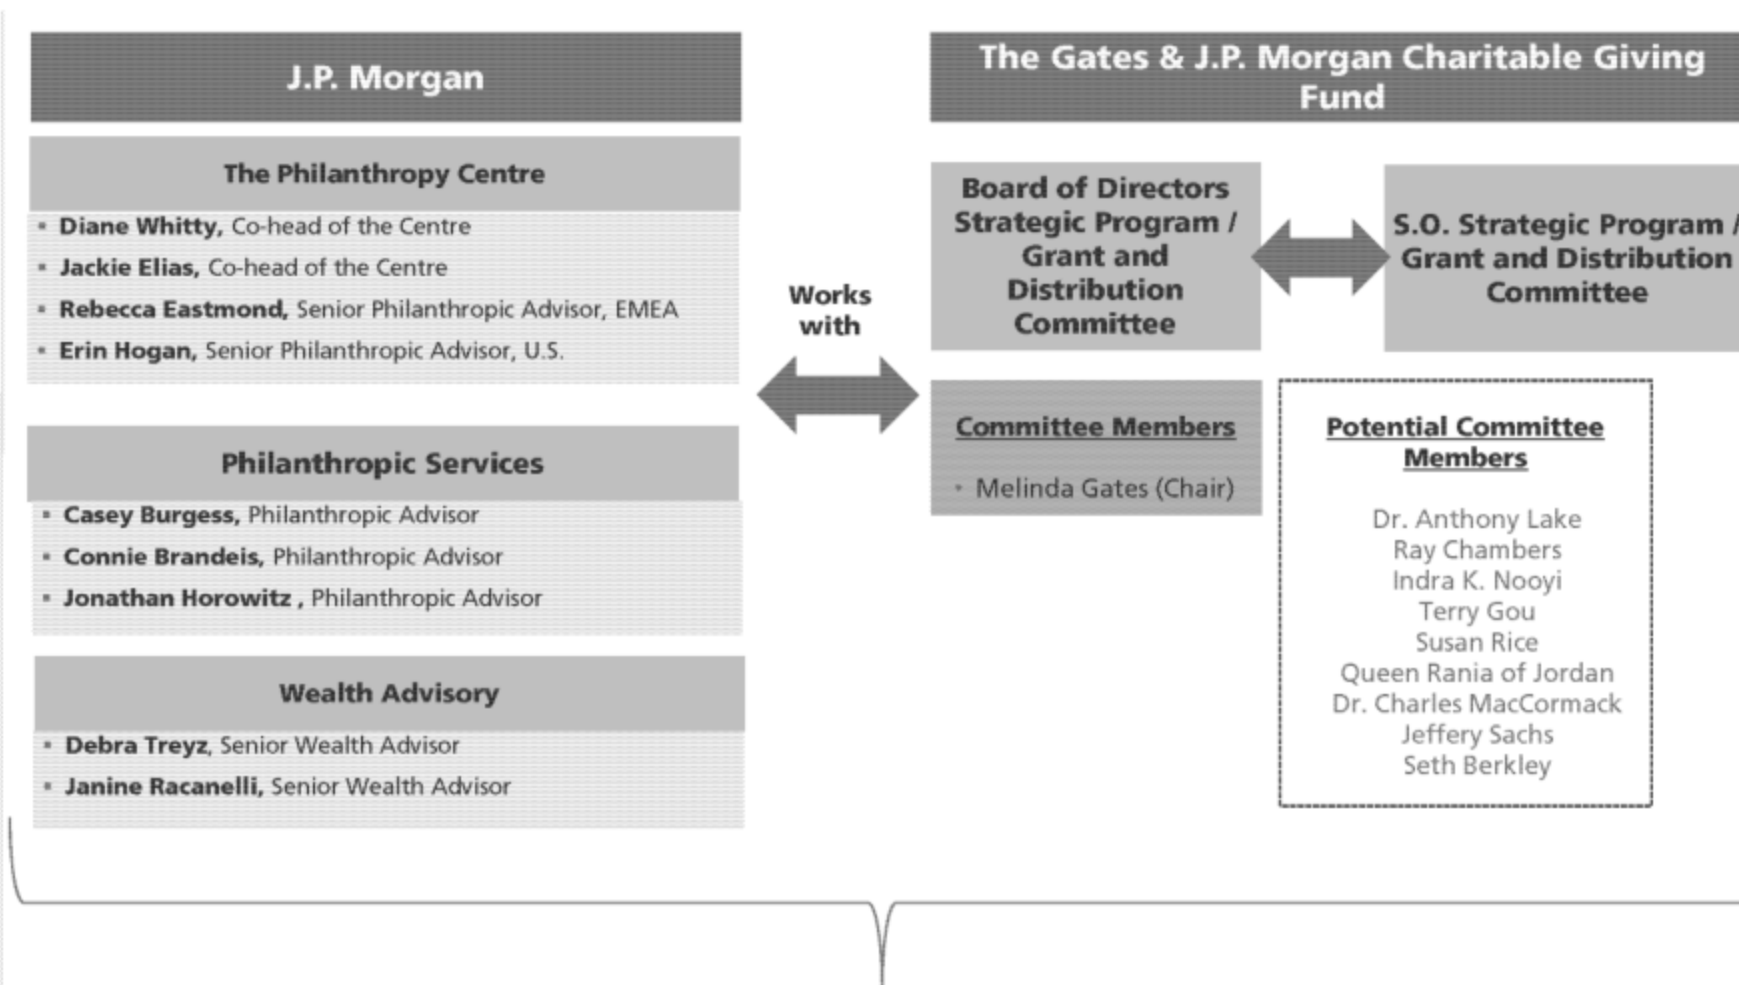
J.P. Morgan

The Philanthropy Centre

- **Diane Whitty,** Co-head of the Centre
- **Jackie Elias,** Co-head of the Centre
- **Rebecca Eastmond,** Senior Philanthropic Advisor, EMEA
- **Erin Hogan,** Senior Philanthropic Advisor, U.S.

Philanthropic Services

- **Casey Burgess,** Philanthropic Advisor
- **Connie Brandeis,** Philanthropic Advisor
- **Jonathan Horowitz ,** Philanthropic Advisor

Wealth Advisory

- **Debra Treyz**, Senior Wealth Advisor
- **Janine Racanelli,** Senior Wealth Advisor

Works with

The Gates & J.P. Morgan Charitable Giving Fund

Board of Directors Strategic Program / Grant and Distribution Committee

S.O. Strategic Program / Grant and Distribution Committee

Committee Members

- Melinda Gates (Chair)

Potential Committee Members

Dr. Anthony Lake
Ray Chambers
Indra K. Nooyi
Terry Gou
Susan Rice
Queen Rania of Jordan
Dr. Charles MacCormack
Jeffery Sachs
Seth Berkley